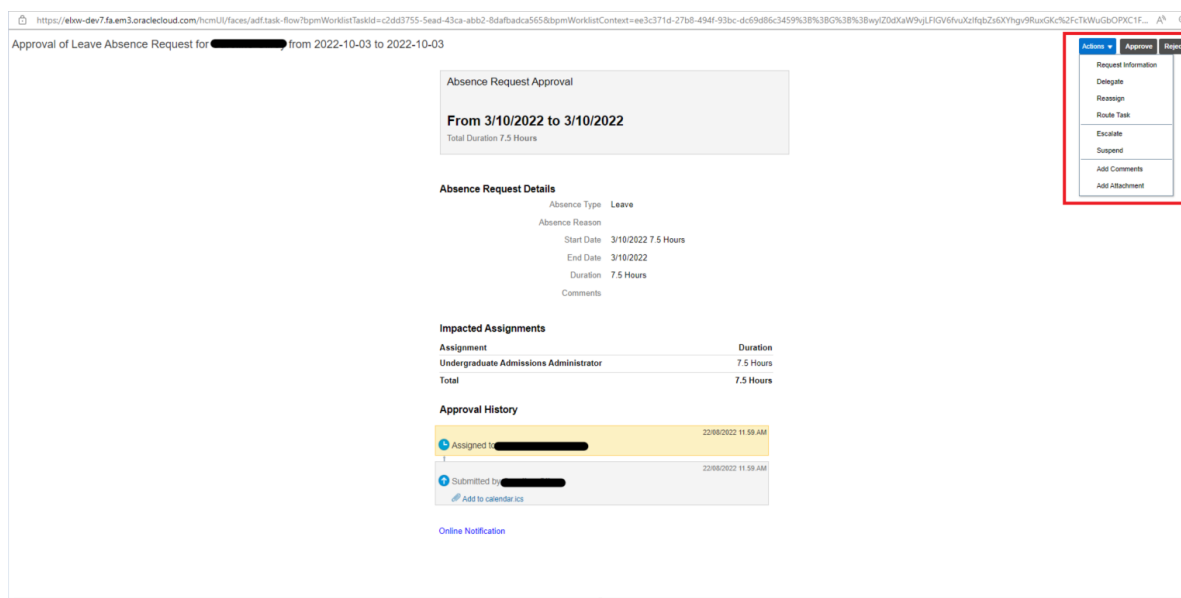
https://elxw-dev7.fa.em3.oraclecloud.com/hcmUI/faces/adf.task-flow?bpmWorklistTaskId=c2dd3755-5ead-43ca-abb2-8dafbadca565&bpmWorklistContext=ee3c371d-27b8-494f-93bc-dc69d86c3459%3B%3BG%3B%3BwylZ0dXaW9vjLFIGV6fvuXzlfqbZs6XYhgv9RuxGKc%2FcTkWuGbOPXC1F...

Approval of Leave Absence Request for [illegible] from 2022-10-03 to 2022-10-03

Actions ▾ Approve Rejec

Request Information
Delegate
Reassign
Route Task
Escalate
Suspend
Add Comments
Add Attachment

Absence Request Approval

From 3/10/2022 to 3/10/2022

Total Duration 7.5 Hours

Absence Request Details

Absence Type Leave
Absence Reason
Start Date 3/10/2022 7.5 Hours
End Date 3/10/2022
Duration 7.5 Hours
Comments

Impacted Assignments

| Assignment | Duration |
|---|---|
| Undergraduate Admissions Administrator | 7.5 Hours |
| Total | 7.5 Hours |

Approval History

22/08/2022 11:59 AM
Assigned to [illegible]

22/08/2022 11:59 AM
Submitted by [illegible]
Add to calendar.ics

Online Notification